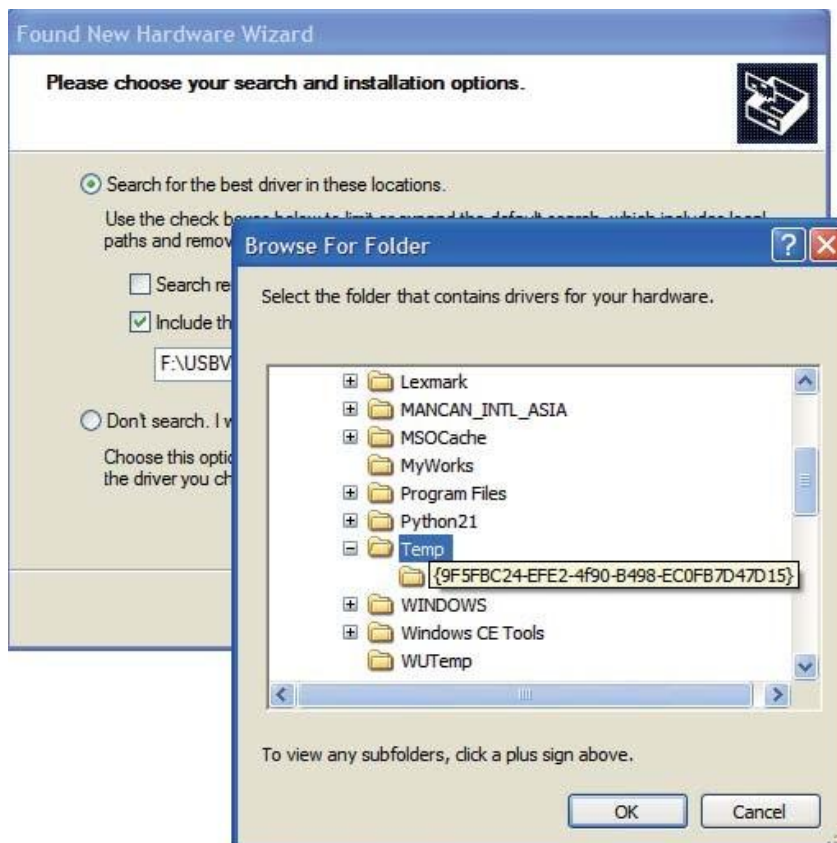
Found New Hardware Wizard

Please choose your search and installation options.

Search for the best driver in these locations.

Use the check b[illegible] paths and remov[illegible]

Search re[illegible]

Include th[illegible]

F:\USBV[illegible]

Don't search. I w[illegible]

Choose this optio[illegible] the driver you ch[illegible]

Browse For Folder

?

X

Select the folder that contains drivers for your hardware.

Lexmark
MANCAN_INTL_ASIA
MSOCache
MyWorks
Program Files
Python21
Temp
{9F5FBC24-EFE2-4f90-B498-EC0FB7D47D15}
WINDOWS
Windows CE Tools
WUTemp

To view any subfolders, click a plus sign above.

OK

Cancel